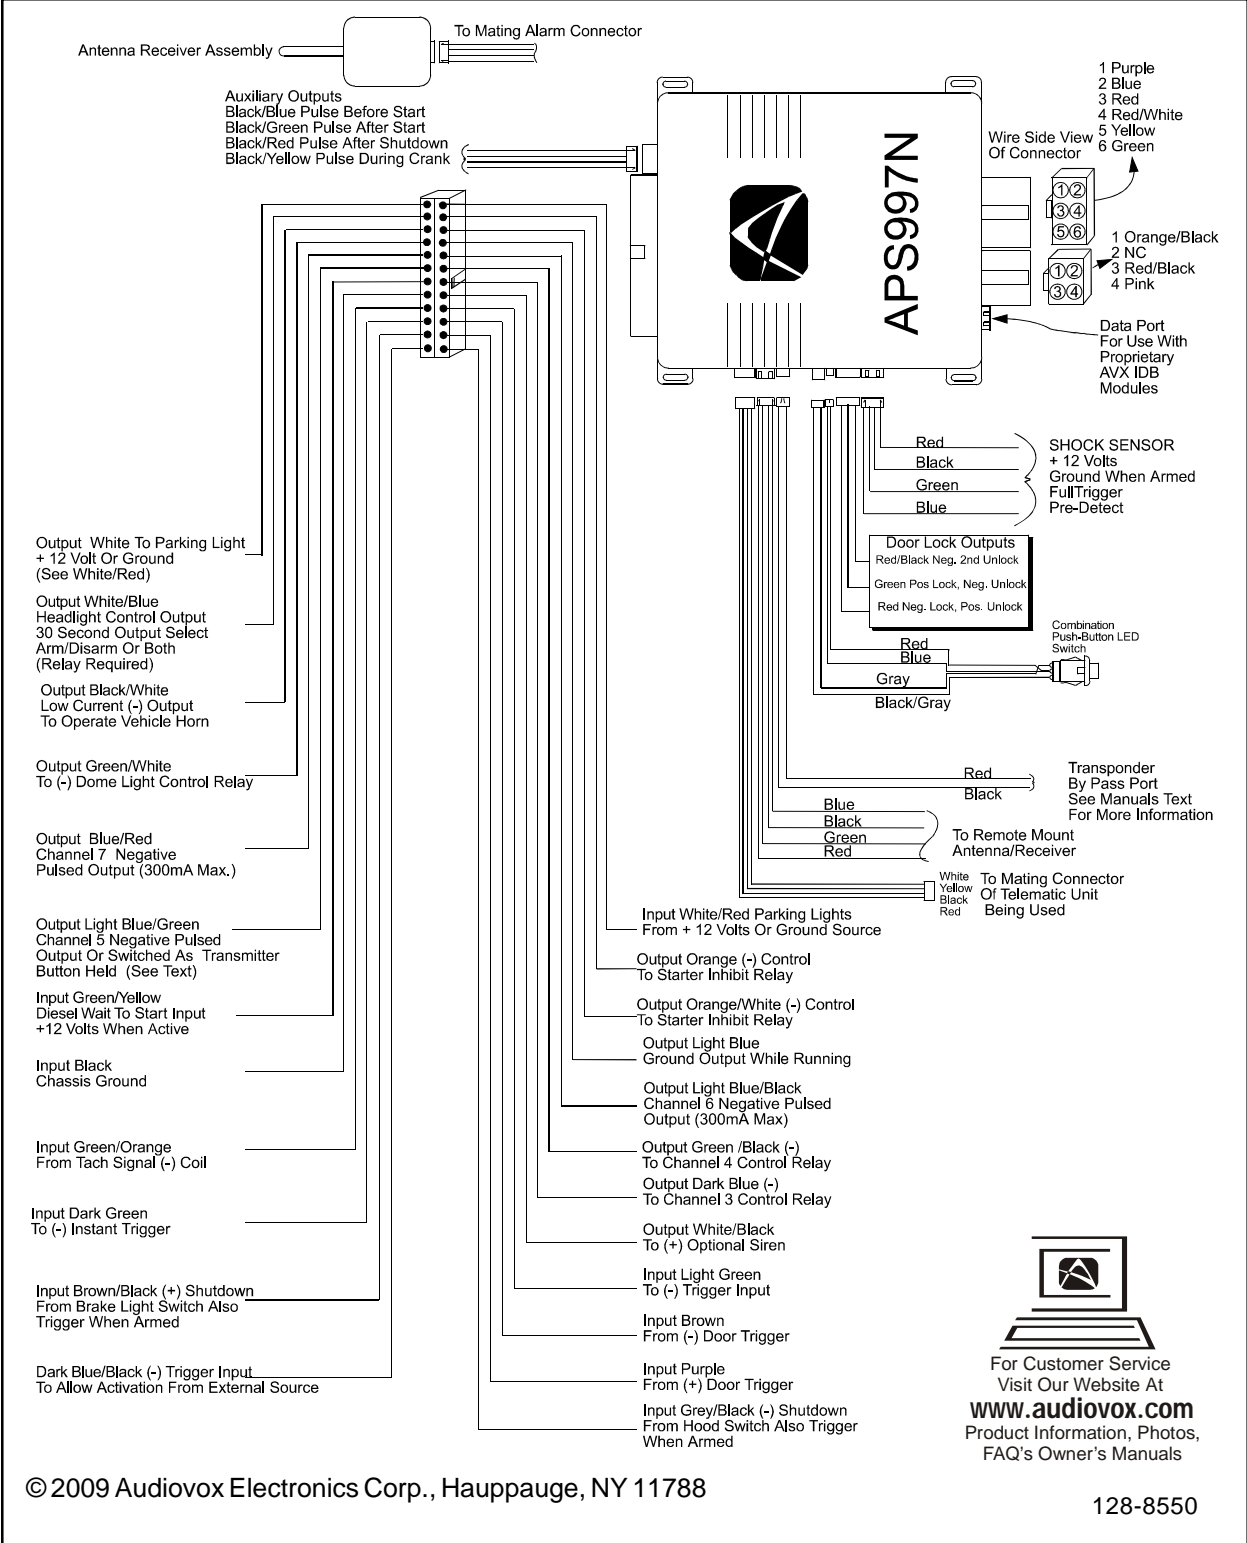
To Mating Alarm Connector

Antenna Receiver Assembly

Auxiliary Outputs
Black/Blue Pulse Before Start
Black/Green Pulse After Start
Black/Red Pulse After Shutdown
Black/Yellow Pulse During Crank

APS997N

Wire Side View Of Connector

1 Purple
2 Blue
3 Red
4 Red/White
5 Yellow
6 Green

1 Orange/Black
2 NC
3 Red/Black
4 Pink

Data Port For Use With Proprietary AVX IDB Modules

Red
Black
Green
Blue

SHOCK SENSOR
+ 12 Volts
Ground When Armed
FullTrigger
Pre-Detect

Door Lock Outputs
Red/Black Neg. 2nd Unlock
Green Pos Lock, Neg. Unlock
Red Neg. Lock, Pos. Unlock

Combination Push-Button LED Switch

Red
Blue
Gray
Black/Gray

Red
Black

Transponder
By Pass Port
See Manuals Text
For More Information

Blue
Black
Green
Red

To Remote Mount Antenna/Receiver

White
Yellow
Black
Red

To Mating Connector Of Telematic Unit Being Used

Output White To Parking Light
+ 12 Volt Or Ground
(See White/Red)

Output White/Blue
Headlight Control Output
30 Second Output Select
Arm/Disarm Or Both
(Relay Required)

Output Black/White
Low Current (-) Output
To Operate Vehicle Horn

Output Green/White
To (-) Dome Light Control Relay

Output Blue/Red
Channel 7 Negative
Pulsed Output (300mA Max.)

Output Light Blue/Green
Channel 5 Negative Pulsed
Output Or Switched As Transmitter
Button Held (See Text)

Input Green/Yellow
Diesel Wait To Start Input
+12 Volts When Active

Input Black
Chassis Ground

Input Green/Orange
From Tach Signal (-) Coil

Input Dark Green
To (-) Instant Trigger

Input Brown/Black (+) Shutdown
From Brake Light Switch Also
Trigger When Armed

Dark Blue/Black (-) Trigger Input
To Allow Activation From External Source

Input White/Red Parking Lights
From + 12 Volts Or Ground Source

Output Orange (-) Control
To Starter Inhibit Relay

Output Orange/White (-) Control
To Starter Inhibit Relay

Output Light Blue
Ground Output While Running

Output Light Blue/Black
Channel 6 Negative Pulsed
Output (300mA Max)

Output Green /Black (-)
To Channel 4 Control Relay

Output Dark Blue (-)
To Channel 3 Control Relay

Output White/Black
To (+) Optional Siren

Input Light Green
To (-) Trigger Input

Input Brown
From (-) Door Trigger

Input Purple
From (+) Door Trigger

Input Grey/Black (-) Shutdown
From Hood Switch Also Trigger
When Armed

For Customer Service
Visit Our Website At
www.audiovox.com
Product Information, Photos,
FAQ's Owner's Manuals

© 2009 Audiovox Electronics Corp., Hauppauge, NY 11788

128-8550